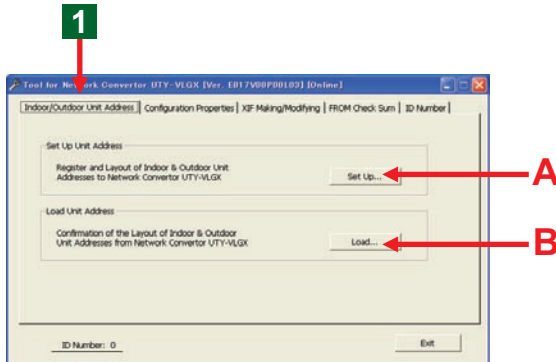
1

Tool for Ne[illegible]ork Convertor UTY-VLGX [Ver. E017V00P00L03] [Online]

Indoor/Outdoor Unit Address | Configuration Properties | XIF Making/Modifying | FROM Check Sum | ID Number

Set Up Unit Address

Register and Layout of Indoor & Outdoor Unit Addresses to Network Convertor UTY-VLGX

Set Up...

A

Load Unit Address

Confirmation of the Layout of Indoor & Outdoor Unit Addresses from Network Convertor UTY-VLGX

Load...

B

ID Number: 0

Exit